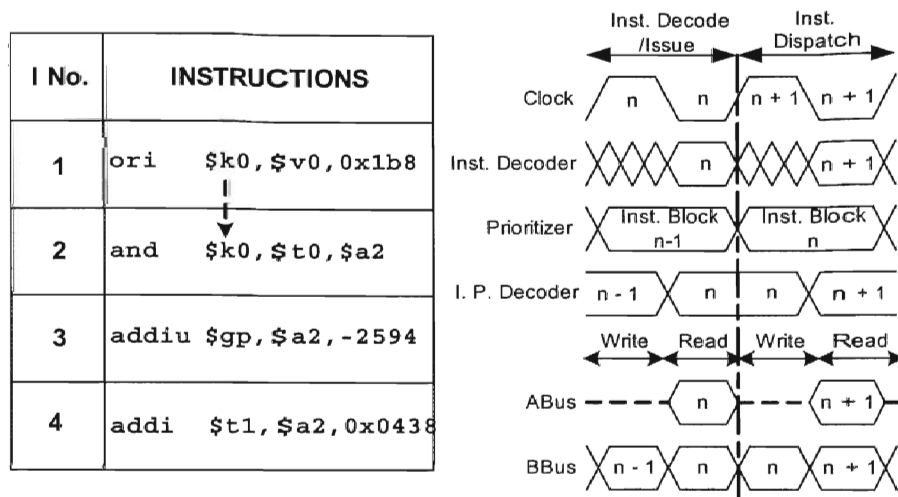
| I No. | INSTRUCTIONS |
|---|---|
| 1 | ori $k0,$v0,0x1b8 |
| 2 | and $k0,$t0,$a2 |
| 3 | addiu $gp,$a2,-2594 |
| 4 | addi $t1,$a2,0x0438 |

Inst. Decode /Issue
Inst. Dispatch

Clock n n n + 1 n + 1

Inst. Decoder n n + 1

Prioritizer Inst. Block n-1 Inst. Block n

I. P. Decoder n - 1 n n n + 1

Write Read Write Read

ABus n n + 1

BBus n - 1 n n n + 1